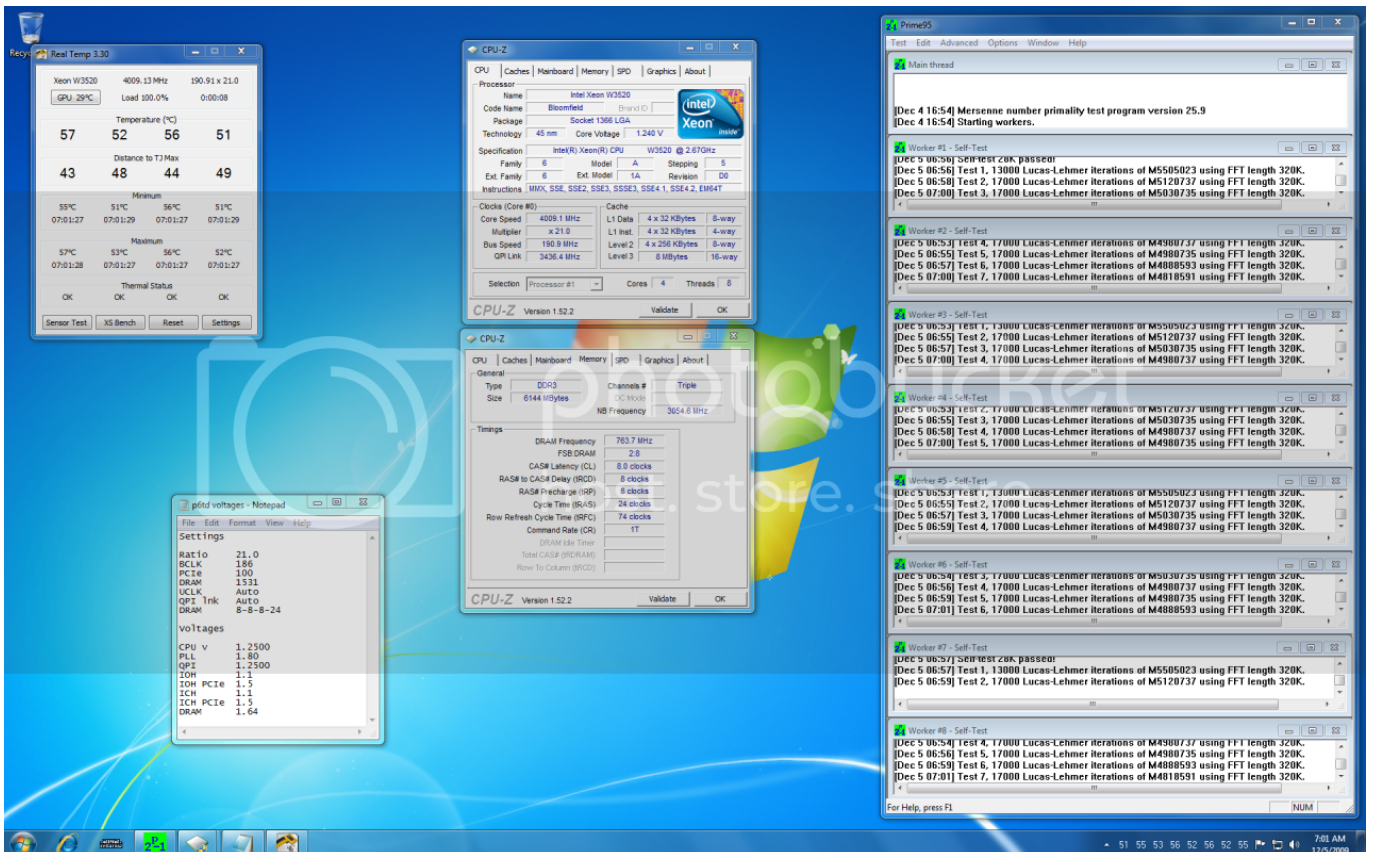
Recyc

Real Temp 3.30

Xeon W3520 4009.13 MHz 190.91 x 21.0
GPU 29°C Load 100.0% 0:00:08

Temperature (°C)
57 52 56 51

Distance to TJ Max
43 48 44 49

Minimum
55°C 51°C 56°C 51°C
07:01:27 07:01:29 07:01:27 07:01:29

Maximum
57°C 53°C 56°C 52°C
07:01:28 07:01:27 07:01:27 07:01:27

Thermal Status
OK OK OK OK

Sensor Test XS Bench Reset Settings

CPU-Z

CPU | Caches | Mainboard | Memory | SPD | Graphics | About

Processor
Name Intel Xeon W3520
Code Name Bloomfield Brand ID
Package Socket 1366 LGA
Technology 45 nm Core Voltage 1.240 V
Specification Intel(R) Xeon(R) CPU W3520 @ 2.67GHz
Family 6 Model A Stepping 5
Ext. Family 6 Ext. Model 1A Revision D0
Instructions MMX, SSE, SSE2, SSE3, SSSE3, SSE4.1, SSE4.2, EM64T

Clocks (Core #0)
Core Speed 4009.1 MHz
Multiplier x 21.0
Bus Speed 190.9 MHz
QPI Link 3436.4 MHz

Cache
L1 Data 4 x 32 KBytes 8-way
L1 Inst. 4 x 32 KBytes 4-way
Level 2 4 x 256 KBytes 8-way
Level 3 8 MBytes 16-way

Selection Processor #1 Cores 4 Threads 8

CPU-Z Version 1.52.2 Validate OK

CPU-Z

CPU | Caches | Mainboard | Memory | SPD | Graphics | About

General
Type DDR3 Channels # Triple
Size 6144 MBytes DC Mode
NB Frequency 3054.6 MHz

Timings
DRAM Frequency 763.7 MHz
FSB:DRAM 2:8
CAS# Latency (CL) 8.0 clocks
RAS# to CAS# Delay (tRCD) 8 clocks
RAS# Precharge (tRP) 8 clocks
Cycle Time (tRAS) 24 clocks
Row Refresh Cycle Time (tRFC) 74 clocks
Command Rate (CR) 1T
DRAM Idle Timer
Total CAS# (tRDRAM)
Row To Column (tRCD)

CPU-Z Version 1.52.2 Validate OK

p6td voltages - Notepad
File Edit Format View Help
Settings

Ratio 21.0
BCLK 186
PCIe 100
DRAM 1531
UCLK Auto
QPI lnk Auto
DRAM 8-8-8-24

Voltages

CPU v 1.2500
PLL 1.80
QPI 1.2500
IOH 1.1
IOH PCIe 1.5
ICH 1.1
ICH PCIe 1.5
DRAM 1.64

Prime95
Test Edit Advanced Options Window Help

Main thread
[Dec 4 16:54] Mersenne number primality test program version 25.9
[Dec 4 16:54] Starting workers.

Worker #1 - Self-Test
[Dec 5 06:56] Self-test 28K passed!
[Dec 5 06:56] Test 1, 13000 Lucas-Lehmer iterations of M5505023 using FFT length 320K.
[Dec 5 06:58] Test 2, 17000 Lucas-Lehmer iterations of M5120737 using FFT length 320K.
[Dec 5 07:00] Test 3, 17000 Lucas-Lehmer iterations of M5030735 using FFT length 320K.

Worker #2 - Self-Test
[Dec 5 06:53] Test 4, 17000 Lucas-Lehmer iterations of M4980737 using FFT length 320K.
[Dec 5 06:55] Test 5, 17000 Lucas-Lehmer iterations of M4980735 using FFT length 320K.
[Dec 5 06:57] Test 6, 17000 Lucas-Lehmer iterations of M4888593 using FFT length 320K.
[Dec 5 07:00] Test 7, 17000 Lucas-Lehmer iterations of M4818591 using FFT length 320K.

Worker #3 - Self-Test
[Dec 5 06:53] Test 1, 13000 Lucas-Lehmer iterations of M5505023 using FFT length 320K.
[Dec 5 06:55] Test 2, 17000 Lucas-Lehmer iterations of M5120737 using FFT length 320K.
[Dec 5 06:58] Test 3, 17000 Lucas-Lehmer iterations of M5030735 using FFT length 320K.
[Dec 5 07:00] Test 4, 17000 Lucas-Lehmer iterations of M4980737 using FFT length 320K.

Worker #4 - Self-Test
[Dec 5 06:53] Test 2, 17000 Lucas-Lehmer iterations of M5120737 using FFT length 320K.
[Dec 5 06:55] Test 3, 17000 Lucas-Lehmer iterations of M5030735 using FFT length 320K.
[Dec 5 06:58] Test 4, 17000 Lucas-Lehmer iterations of M4980737 using FFT length 320K.
[Dec 5 07:00] Test 5, 17000 Lucas-Lehmer iterations of M4980735 using FFT length 320K.

Worker #5 - Self-Test
[Dec 5 06:53] Test 1, 13000 Lucas-Lehmer iterations of M5505023 using FFT length 320K.
[Dec 5 06:55] Test 2, 17000 Lucas-Lehmer iterations of M5120737 using FFT length 320K.
[Dec 5 06:57] Test 3, 17000 Lucas-Lehmer iterations of M5030735 using FFT length 320K.
[Dec 5 06:59] Test 4, 17000 Lucas-Lehmer iterations of M4980737 using FFT length 320K.

Worker #6 - Self-Test
[Dec 5 06:54] Test 3, 17000 Lucas-Lehmer iterations of M5030735 using FFT length 320K.
[Dec 5 06:56] Test 4, 17000 Lucas-Lehmer iterations of M4980737 using FFT length 320K.
[Dec 5 06:59] Test 5, 17000 Lucas-Lehmer iterations of M4980735 using FFT length 320K.
[Dec 5 07:01] Test 6, 17000 Lucas-Lehmer iterations of M4888593 using FFT length 320K.

Worker #7 - Self-Test
[Dec 5 06:57] Self-test 28K passed!
[Dec 5 06:57] Test 1, 13000 Lucas-Lehmer iterations of M5505023 using FFT length 320K.
[Dec 5 06:59] Test 2, 17000 Lucas-Lehmer iterations of M5120737 using FFT length 320K.

Worker #8 - Self-Test
[Dec 5 06:54] Test 4, 17000 Lucas-Lehmer iterations of M4980737 using FFT length 320K.
[Dec 5 06:56] Test 5, 17000 Lucas-Lehmer iterations of M4980735 using FFT length 320K.
[Dec 5 06:59] Test 6, 17000 Lucas-Lehmer iterations of M4888593 using FFT length 320K.
[Dec 5 07:01] Test 7, 17000 Lucas-Lehmer iterations of M4818591 using FFT length 320K.

For Help, press F1 NUM

photobucket store.s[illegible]

51 55 53 56 52 56 52 55 7:01 AM 12/5/2009